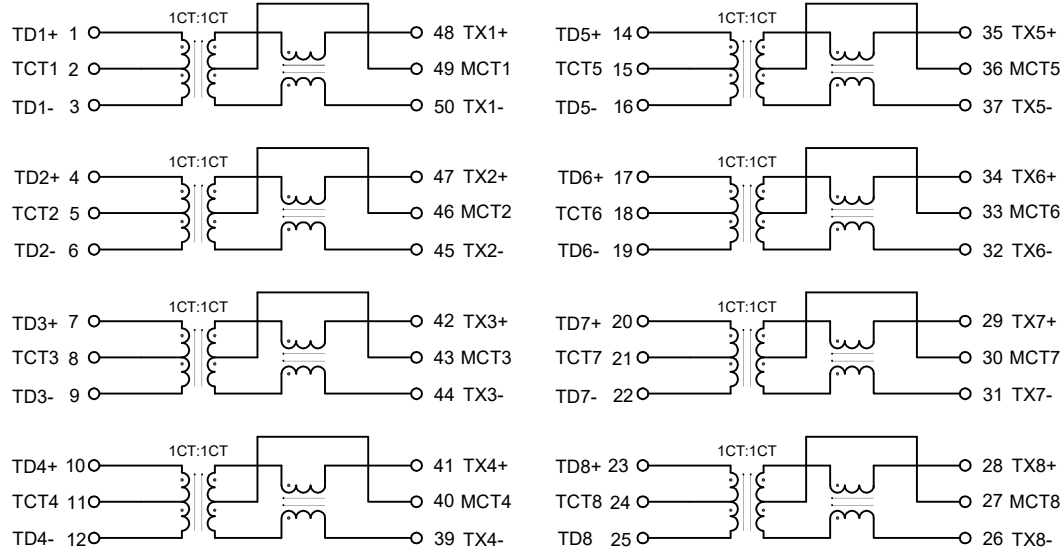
1CT:1CT
TD1+ 1
TCT1 2
TD1- 3
48 TX1+
49 MCT1
50 TX1-

1CT:1CT
TD5+ 14
TCT5 15
TD5- 16
35 TX5+
36 MCT5
37 TX5-

1CT:1CT
TD2+ 4
TCT2 5
TD2- 6
47 TX2+
46 MCT2
45 TX2-

1CT:1CT
TD6+ 17
TCT6 18
TD6- 19
34 TX6+
33 MCT6
32 TX6-

1CT:1CT
TD3+ 7
TCT3 8
TD3- 9
42 TX3+
43 MCT3
44 TX3-

1CT:1CT
TD7+ 20
TCT7 21
TD7- 22
29 TX7+
30 MCT7
31 TX7-

1CT:1CT
TD4+ 10
TCT4 11
TD4- 12
41 TX4+
40 MCT4
39 TX4-

1CT:1CT
TD8+ 23
TCT8 24
TD8 25
28 TX8+
27 MCT8
26 TX8-